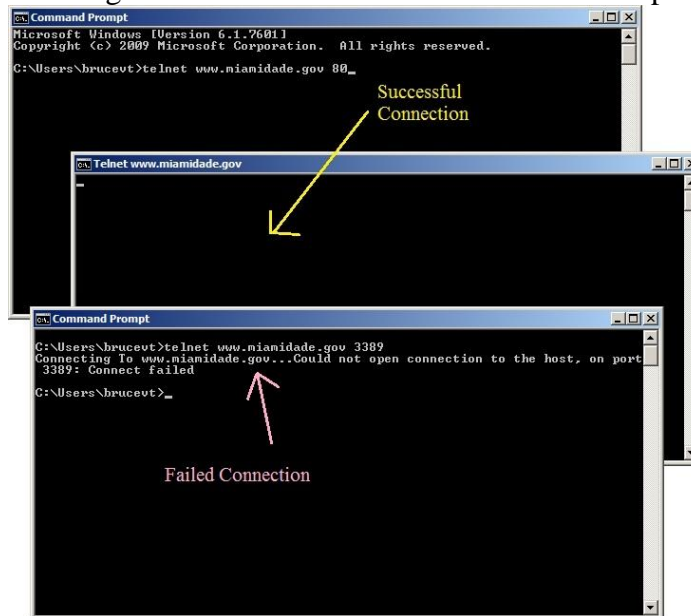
Command Prompt

Microsoft Windows [Version 6.1.7601]
Copyright (c) 2009 Microsoft Corporation. All rights reserved.

C:\Users\brucevt>telnet www.miamidade.gov 80_

Successful Connection

Telnet www.miamidade.gov

Command Prompt

C:\Users\brucevt>telnet www.miamidade.gov 3389
Connecting To www.miamidade.gov...Could not open connection to the host, on port 3389: Connect failed

C:\Users\brucevt>_

Failed Connection